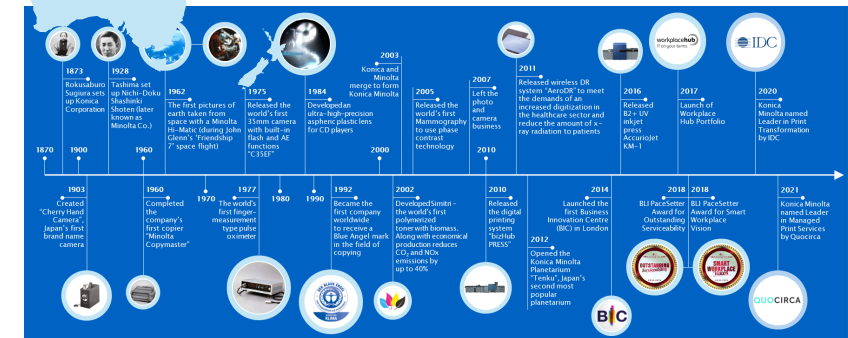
1873
Rokusaburo Sugiura sets up Konica Corporation

1928
Tashima set up Nichi-Doku Shashinki Shoten (later known as Minolta Co.)

1962
The first pictures of earth taken from space with a Minolta Hi-Matic (during John Glenn's 'Friendship 7' space flight)

1975
Released the world's first 35mm camera with built-in flash and AE functions "C35EF"

1984
Developed an ultra-high-precision aspheric plastic lens for CD players

2003
Konica and Minolta merge to form Konica Minolta

2005
Released the world's first Mammography to use phase contrast technology

2007
Left the photo and camera business

2011
Released wireless DR system "AeroDR" to meet the demands of an increased digitization in the healthcare sector and reduce the amount of x-ray radiation to patients

2016
Released B2+ UV inkjet press AccurioJet KM-1

workplacehub
It's your terms

2017
Launch of Workplace Hub Portfolio

IDC

2020
Konica Minolta named Leader in Print Transformation by IDC

1870
1900
1960
1970
1980
1990
2000
2010

1903
Created "Cherry Hand Camera", Japan's first brand name camera

1960
Completed the company's first copier "Minolta Copymaster"

1977
The world's first finger-measurement type pulse oximeter

1992
Became the first company worldwide to receive a Blue Angel mark in the field of copying

2002
Developed Simitri - the world's first polymerized toner with biomass. Along with economical production reduces $CO_2$ and NOx emissions by up to 40%

2010
Released the digital printing system "bizHub PRESS"

2012
Opened the Konica Minolta Planetarium "Tenku", Japan's second most popular planetarium

2014
Launched the first Business Innovation Centre (BIC) in London

BIC

2018
BLI PaceSetter Award for Outstanding Serviceability

OUTSTANDING SERVICEABILITY

2018
BLI PaceSetter Award for Smart Workplace Vision

SMART WORKPLACE VISION

2021
Konica Minolta named Leader in Managed Print Services by Quocirca

QUOCIRCA

DER BLAUE ENGEL
KLIMA